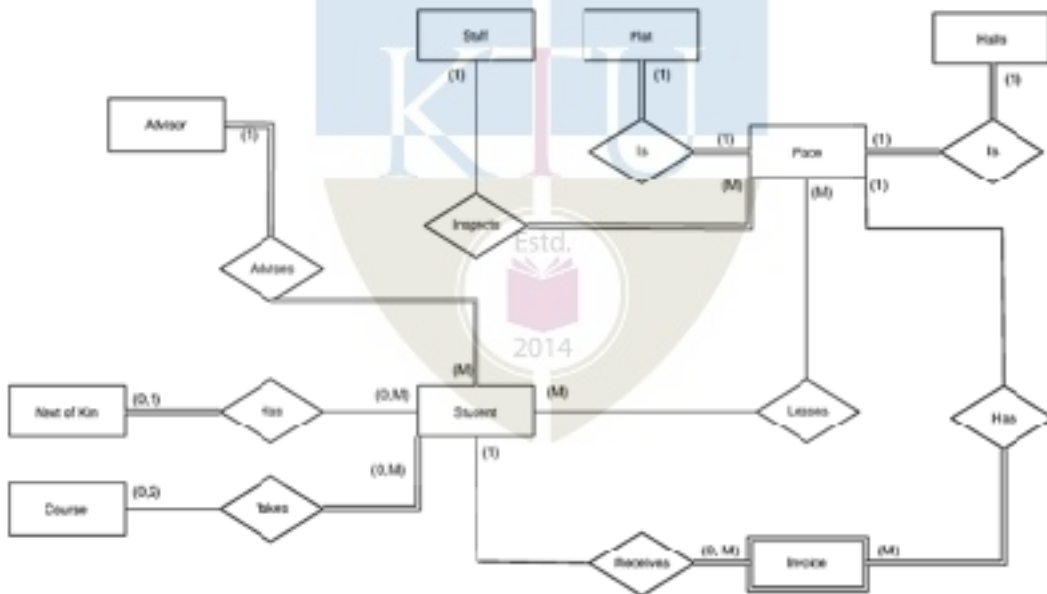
Stuff
Flat
Halls
(1)
(1)
(1)
Advisor
(1)
Is
(1)
Pace
(1)
Is
(M)
(M)
(1)
Inspects
Estd.
Advises
2014
(M)
Next of Kin
(0,1)
Has
(0,M)
Student
(M)
Leases
Has
(1)
(0,M)
Course
(0,5)
Takes
Receives
(0, M)
Invoice
(M)
KTU